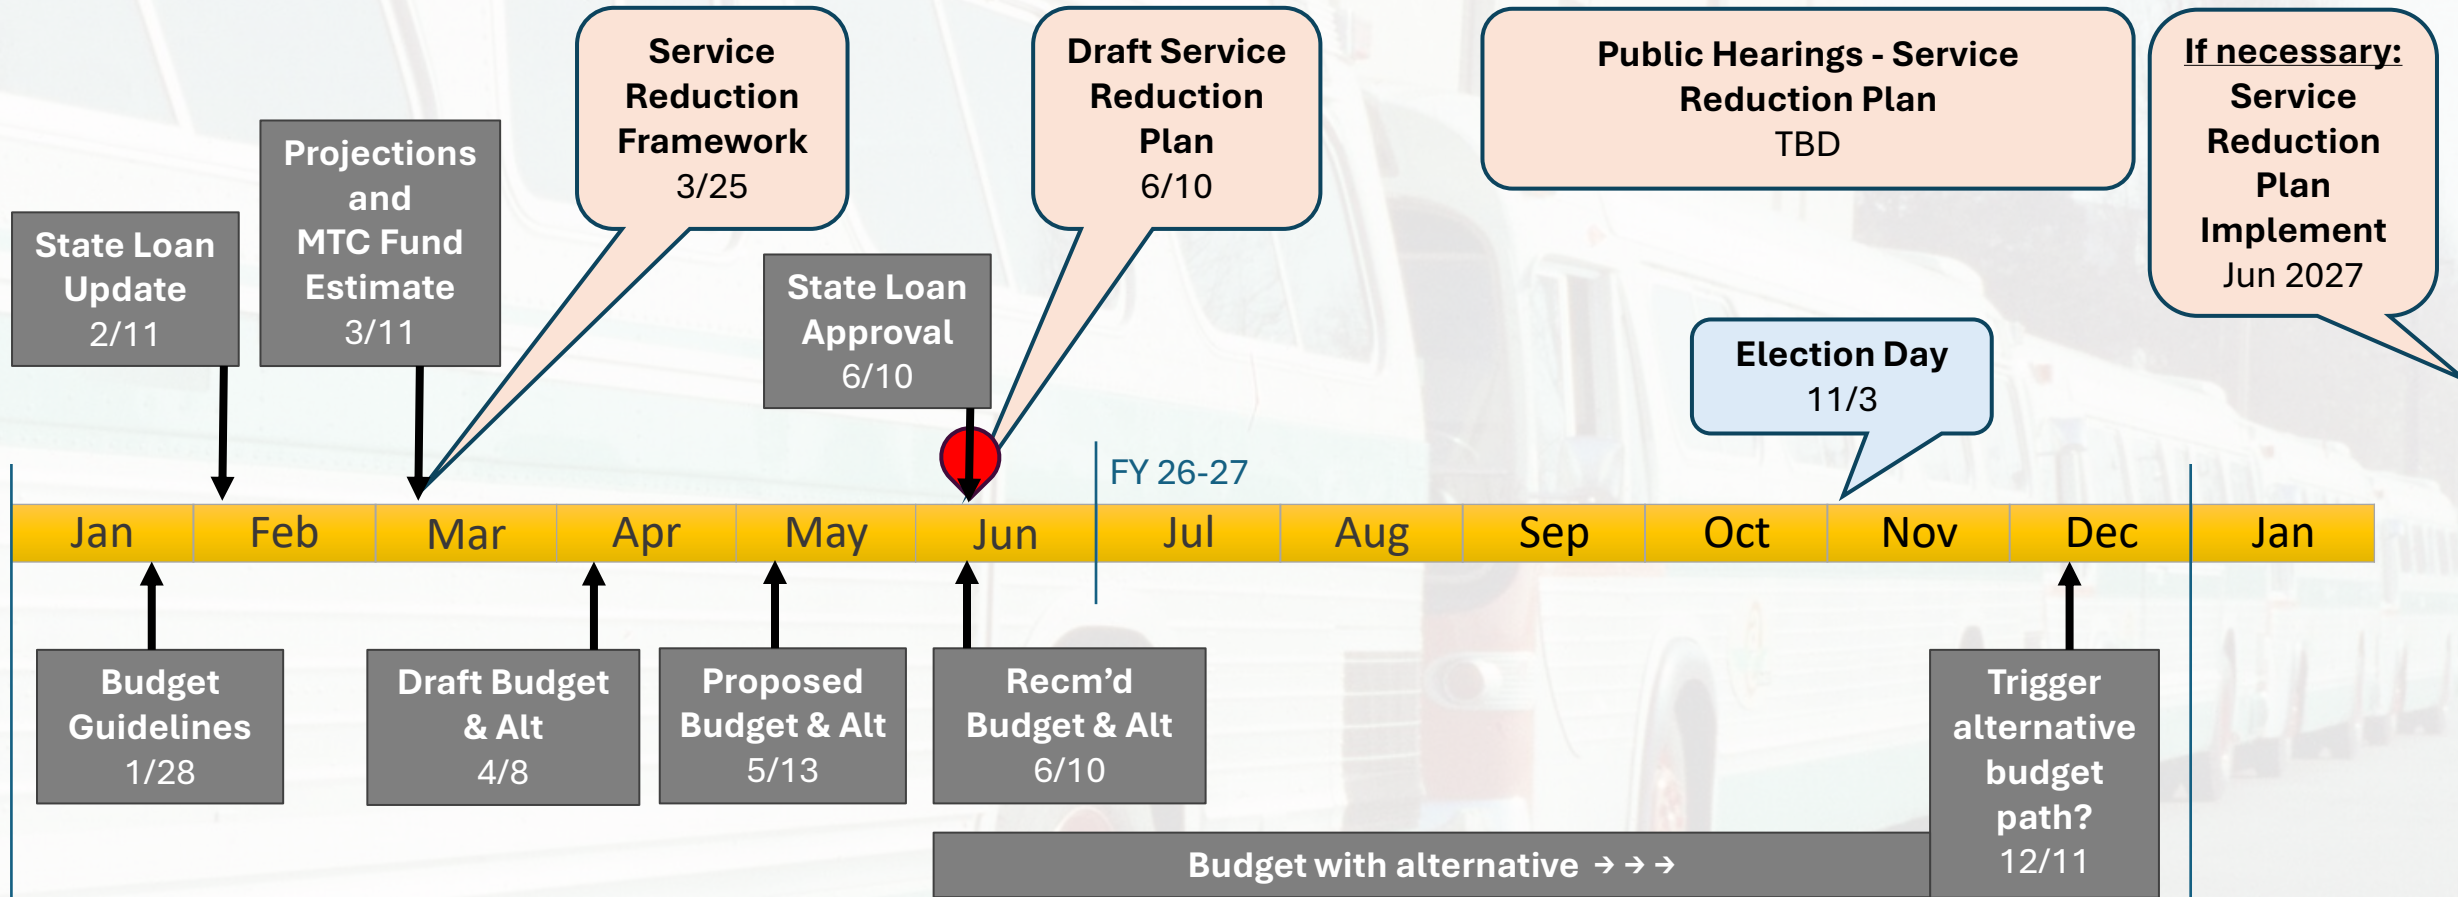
State Loan Update 2/11

Projections and MTC Fund Estimate 3/11

Service Reduction Framework 3/25

State Loan Approval 6/10

Draft Service Reduction Plan 6/10

Public Hearings - Service Reduction Plan TBD

If necessary: Service Reduction Plan Implement Jun 2027

Election Day 11/3

FY 26-27

| Jan | Feb | Mar | Apr | May | Jun | Jul | Aug | Sep | Oct | Nov | Dec | Jan |
|---|---|---|---|---|---|---|---|---|---|---|---|---|

Budget Guidelines 1/28

Draft Budget & Alt 4/8

Proposed Budget & Alt 5/13

Recm'd Budget & Alt 6/10

Trigger alternative budget path? 12/11

Budget with alternative → → →